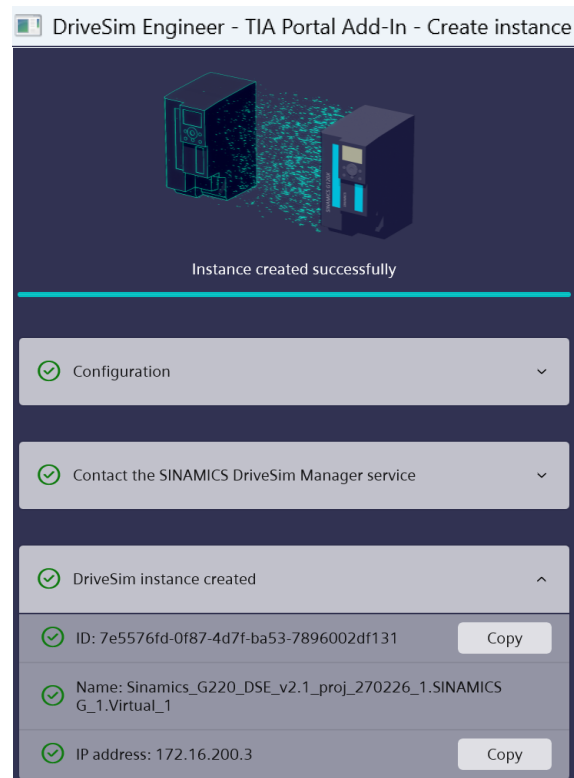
DriveSim Engineer - TIA Portal Add-In - Create instance

Instance created successfully

Configuration

Contact the SINAMICS DriveSim Manager service

DriveSim instance created

ID: 7e5576fd-0f87-4d7f-ba53-7896002df131
Copy

Name: Sinamics_G220_DSE_v2.1_proj_270226_1.SINAMICS G_1.Virtual_1

IP address: 172.16.200.3
Copy